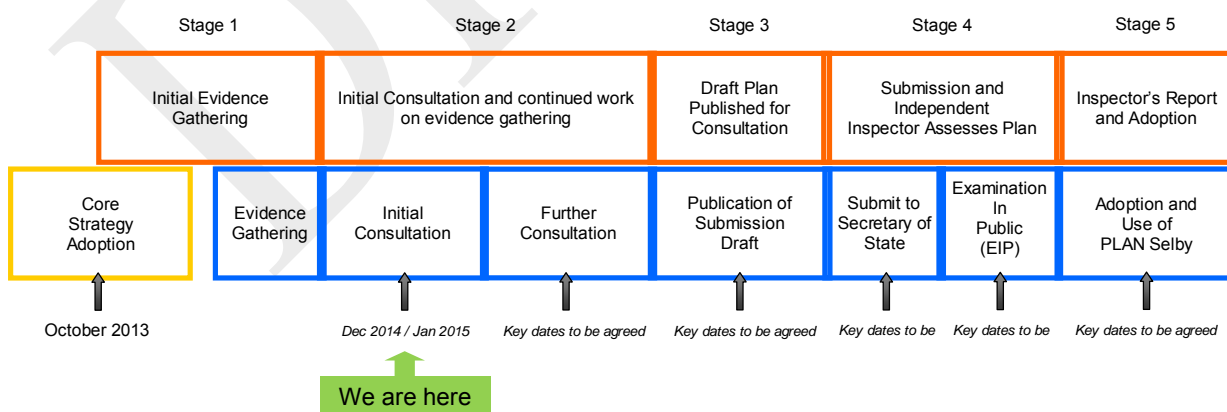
Stage 1

Initial Evidence Gathering

Stage 2

Initial Consultation and continued work on evidence gathering

Stage 3

Draft Plan Published for Consultation

Stage 4

Submission and Independent Inspector Assesses Plan

Stage 5

Inspector's Report and Adoption

Core Strategy Adoption

October 2013

Evidence Gathering

Initial Consultation

Dec 2014 / Jan 2015

We are here

Further Consultation

Key dates to be agreed

Publication of Submission Draft

Key dates to be agreed

Submit to Secretary of State

Key dates to be

Examination In Public (EIP)

Key dates to be

Adoption and Use of PLAN Selby

Key dates to be agreed